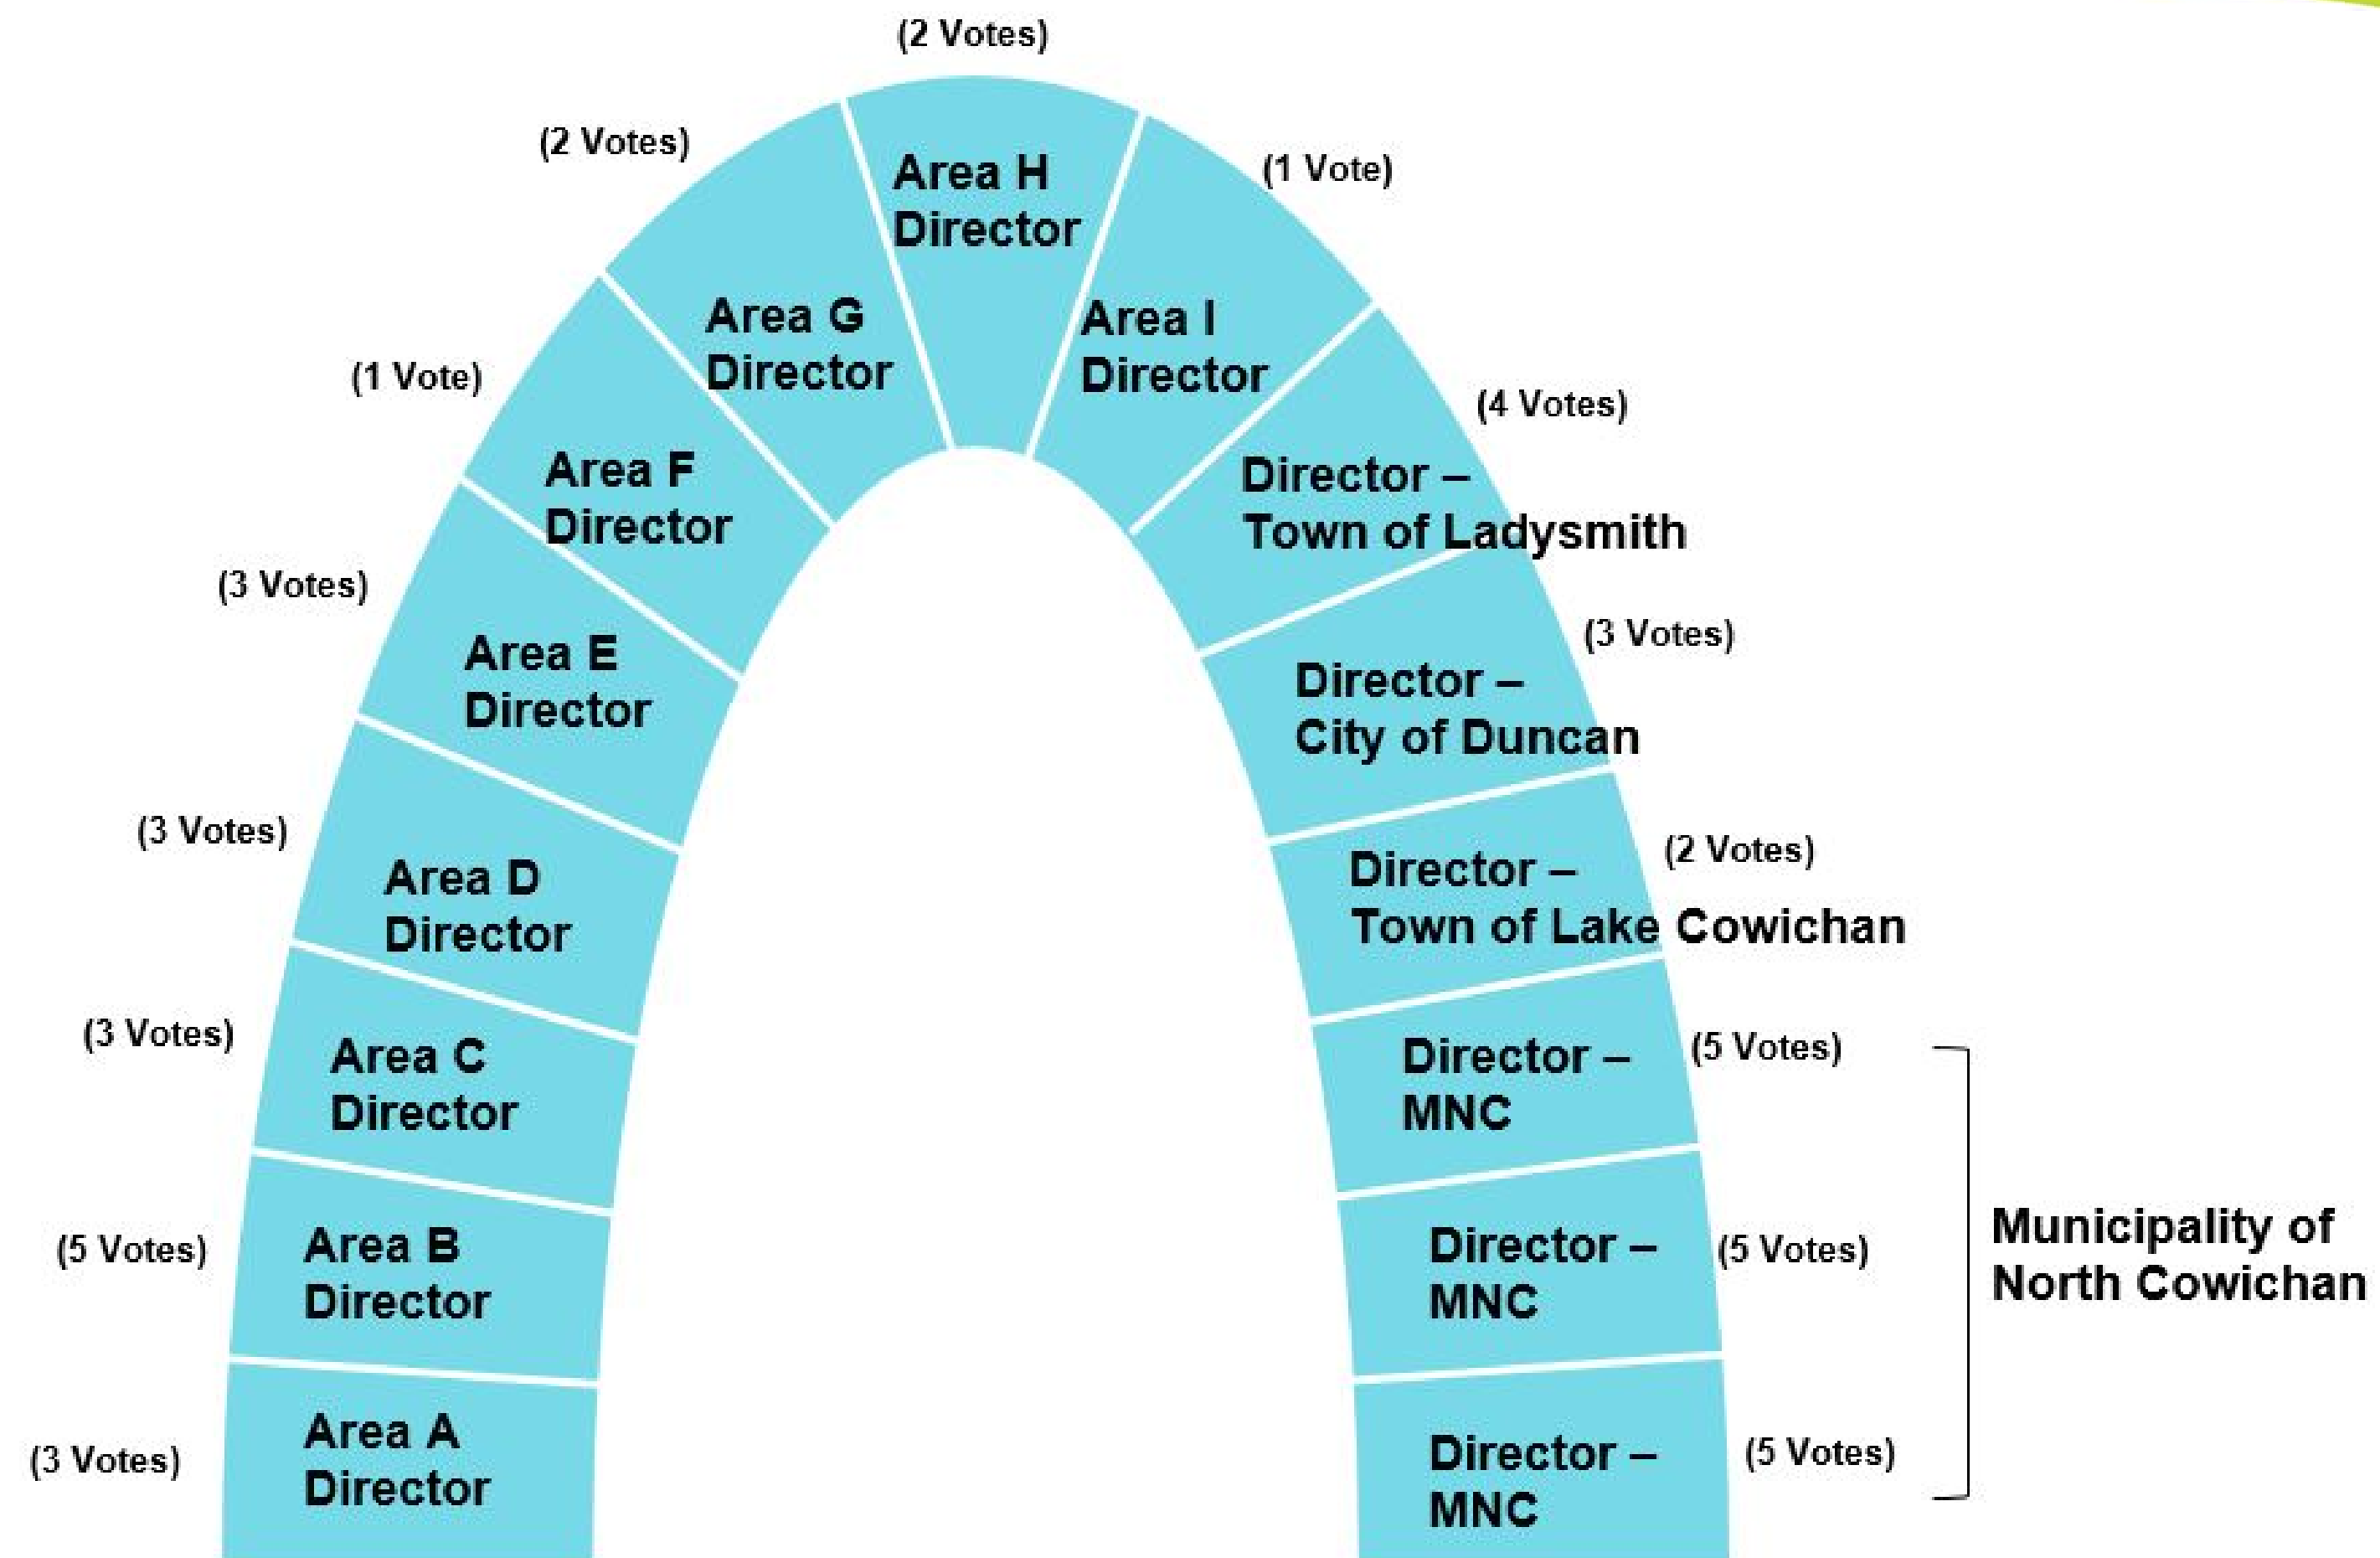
(2 Votes)
Area H Director

(2 Votes)
Area G Director

(1 Vote)
Area I Director

(1 Vote)
Area F Director

(4 Votes)
Director – Town of Ladysmith

(3 Votes)
Area E Director

(3 Votes)
Director – City of Duncan

(3 Votes)
Area D Director

(2 Votes)
Director – Town of Lake Cowichan

(3 Votes)
Area C Director

(5 Votes)
Director – MNC

(5 Votes)
Area B Director

(5 Votes)
Director – MNC

(3 Votes)
Area A Director

(5 Votes)
Director – MNC

Municipality of North Cowichan